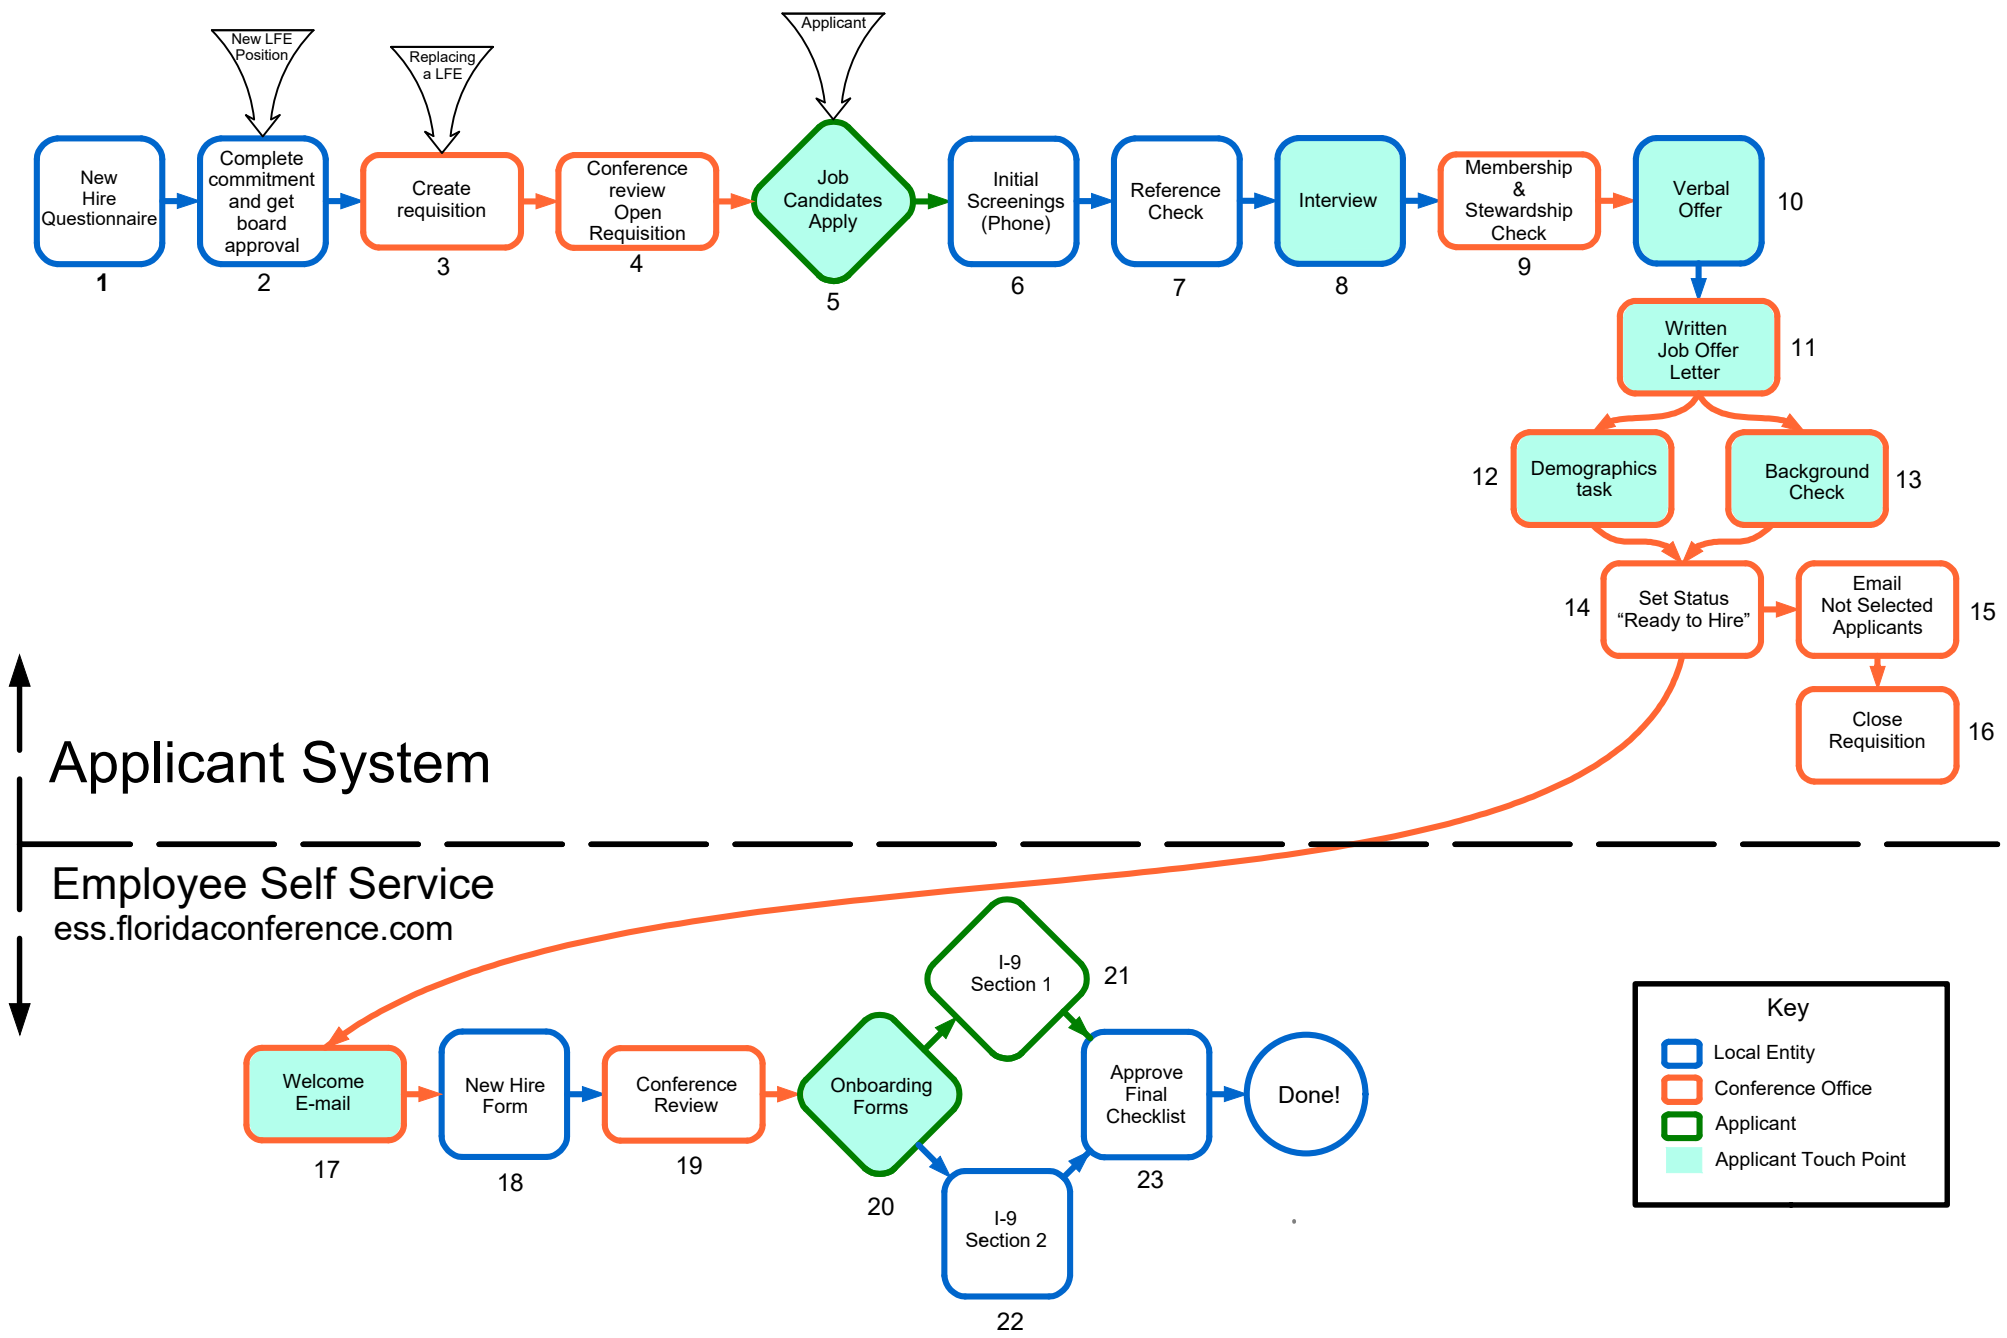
New LFE Position

Replacing a LFE

Applicant

New Hire Questionnaire
1

Complete commitment and get board approval
2

Create requisition
3

Conference review Open Requisition
4

Job Candidates Apply
5

Initial Screenings (Phone)
6

Reference Check
7

Interview
8

Membership & Stewardship Check
9

Verbal Offer
10

Written Job Offer Letter
11

Demographics task
12

Background Check
13

Set Status "Ready to Hire"
14

Email Not Selected Applicants
15

Close Requisition
16

Applicant System

Employee Self Service
ess.floridaconference.com

Welcome E-mail
17

New Hire Form
18

Conference Review
19

Onboarding Forms
20

I-9 Section 1
21

I-9 Section 2
22

Approve Final Checklist
23

Done!

Key
Local Entity
Conference Office
Applicant
Applicant Touch Point